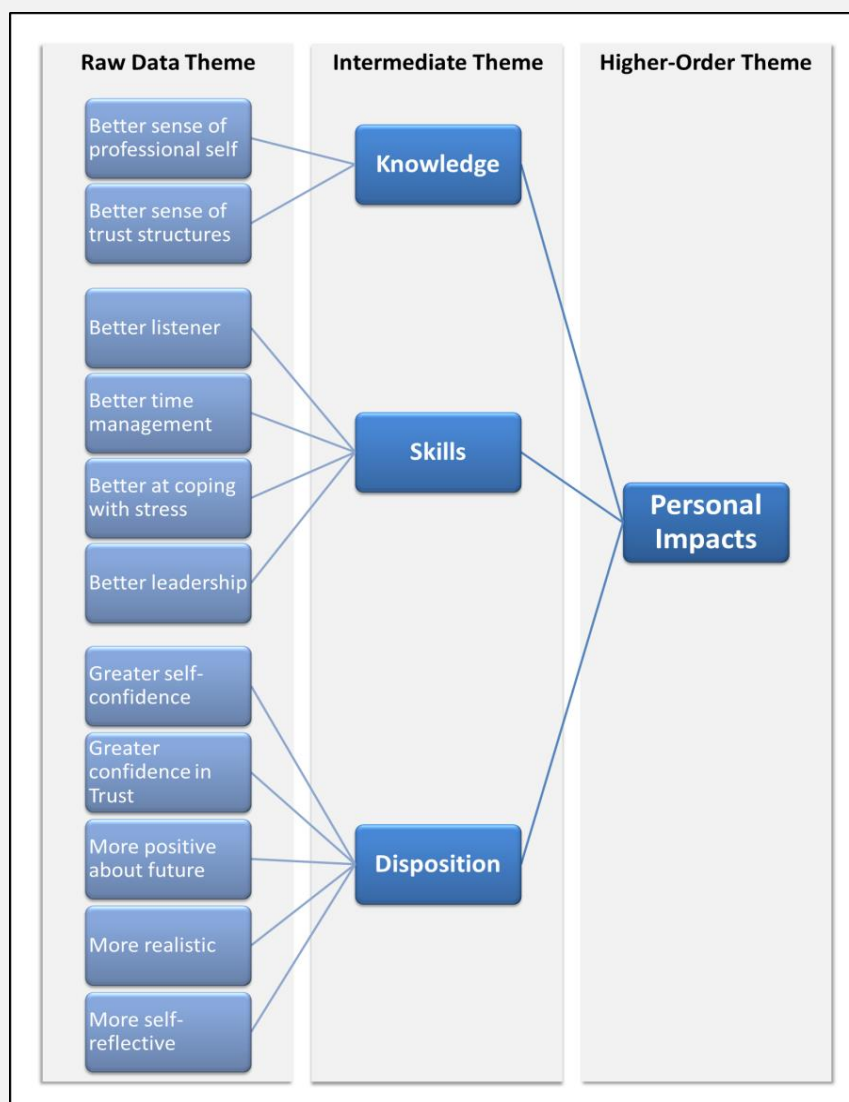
Raw Data Theme

Intermediate Theme

Higher-Order Theme

Better sense of professional self

Better sense of trust structures

Knowledge

Better listener

Better time management

Better at coping with stress

Better leadership

Skills

Personal Impacts

Greater self-confidence

Greater confidence in Trust

More positive about future

More realistic

More self-reflective

Disposition